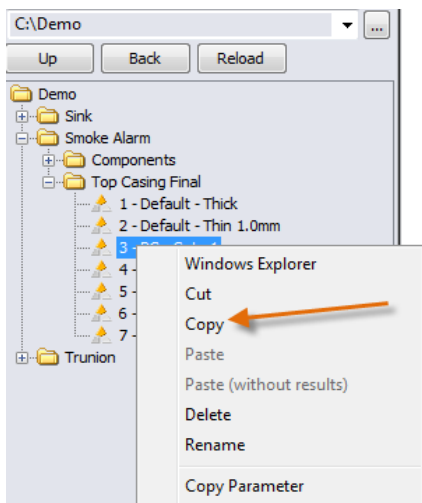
C:\Demo
...
Up
Back
Reload
Demo
Sink
Smoke Alarm
Components
Top Casing Final
1 - Default - Thick
2 - Default - Thin 1.0mm
3 - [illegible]
4 - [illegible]
5 - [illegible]
6 - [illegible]
7 - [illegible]
Trunion
Windows Explorer
Cut
Copy
Paste
Paste (without results)
Delete
Rename
Copy Parameter